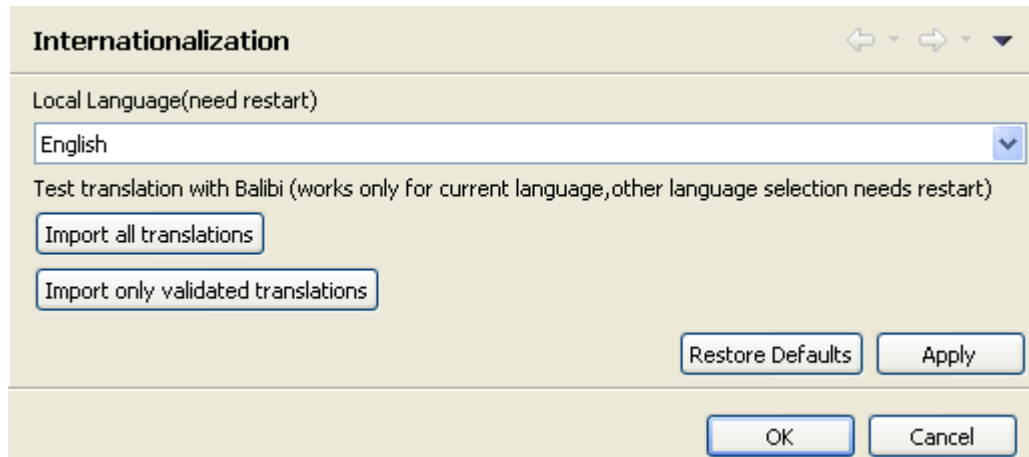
Internationalization

Local Language(need restart)

English

Test translation with Balibi (works only for current language,other language selection needs restart)

Import all translations

Import only validated translations

Restore Defaults

Apply

OK

Cancel